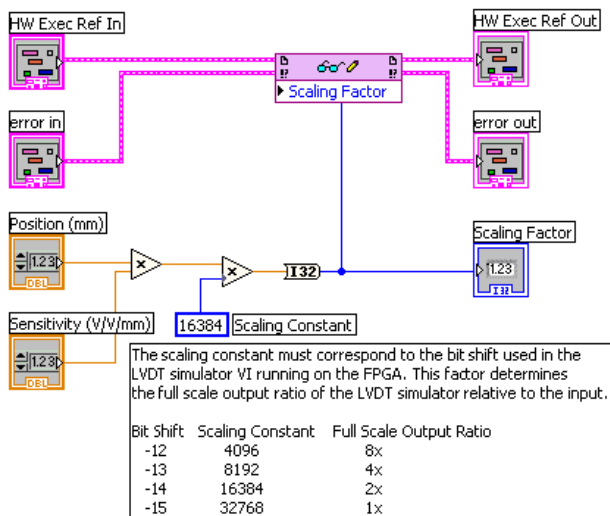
HW Exec Ref In

HW Exec Ref Out

Scaling Factor

error in

error out

Position (mm)

1.23

DBL

×

×

I32

Scaling Factor

1.23

I32

Sensitivity (V/V/mm)

1.23

DBL

16384 Scaling Constant

The scaling constant must correspond to the bit shift used in the LVDT simulator VI running on the FPGA. This factor determines the full scale output ratio of the LVDT simulator relative to the input.

| Bit Shift | Scaling Constant | Full Scale Output Ratio |
|---|---|---|
| -12 | 4096 | 8x |
| -13 | 8192 | 4x |
| -14 | 16384 | 2x |
| -15 | 32768 | 1x |